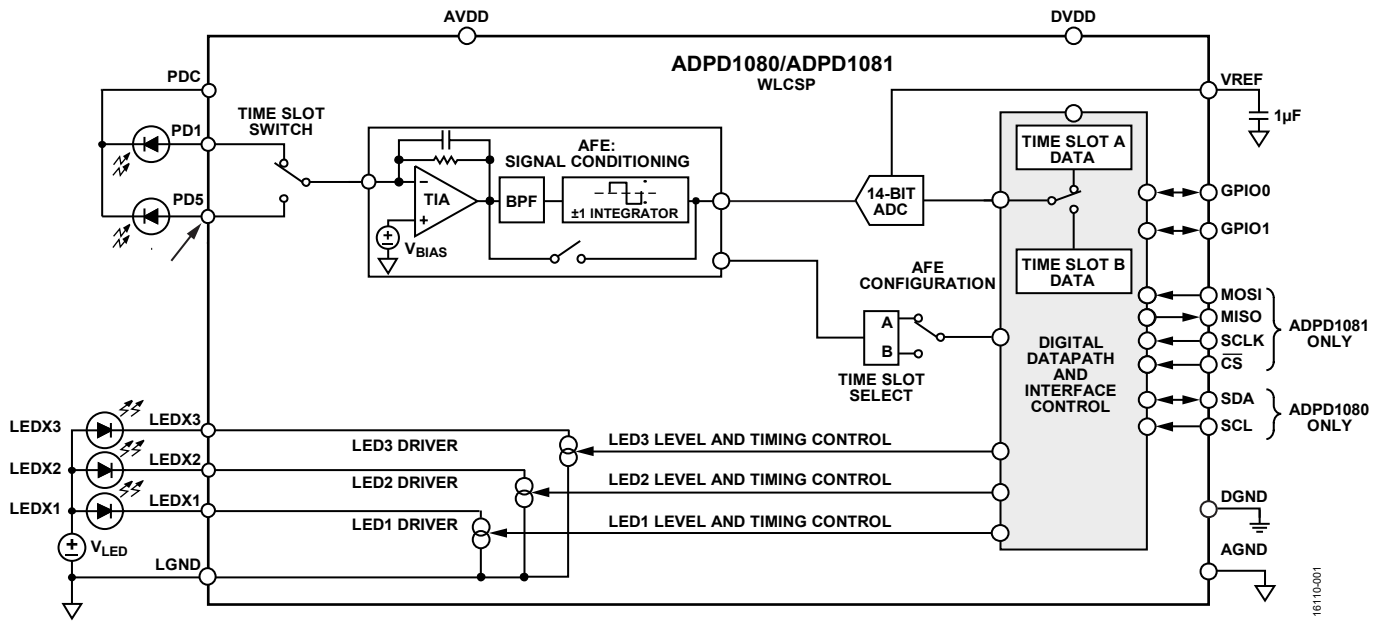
AVDD
DVDD
ADPD1080/ADPD1081
WLCSP
PDC
VREF
1µF
TIME SLOT SWITCH
PD1
AFE: SIGNAL CONDITIONING
TIME SLOT A DATA
PD5
TIA
BPF
±1 INTEGRATOR
14-BIT ADC
GPIO0
GPIO1
$V_{BIAS}$
TIME SLOT B DATA
AFE CONFIGURATION
MOSI
MISO
ADPD1081 ONLY
SCLK
$\overline{CS}$
A
B
DIGITAL DATAPATH AND INTERFACE CONTROL
TIME SLOT SELECT
SDA
ADPD1080 ONLY
SCL
LEDX3
LEDX3
LED3 DRIVER
LED3 LEVEL AND TIMING CONTROL
LEDX2
LEDX2
LED2 DRIVER
LED2 LEVEL AND TIMING CONTROL
LEDX1
LEDX1
LED1 DRIVER
LED1 LEVEL AND TIMING CONTROL
DGND
$V_{LED}$
LGND
AGND
16110-001